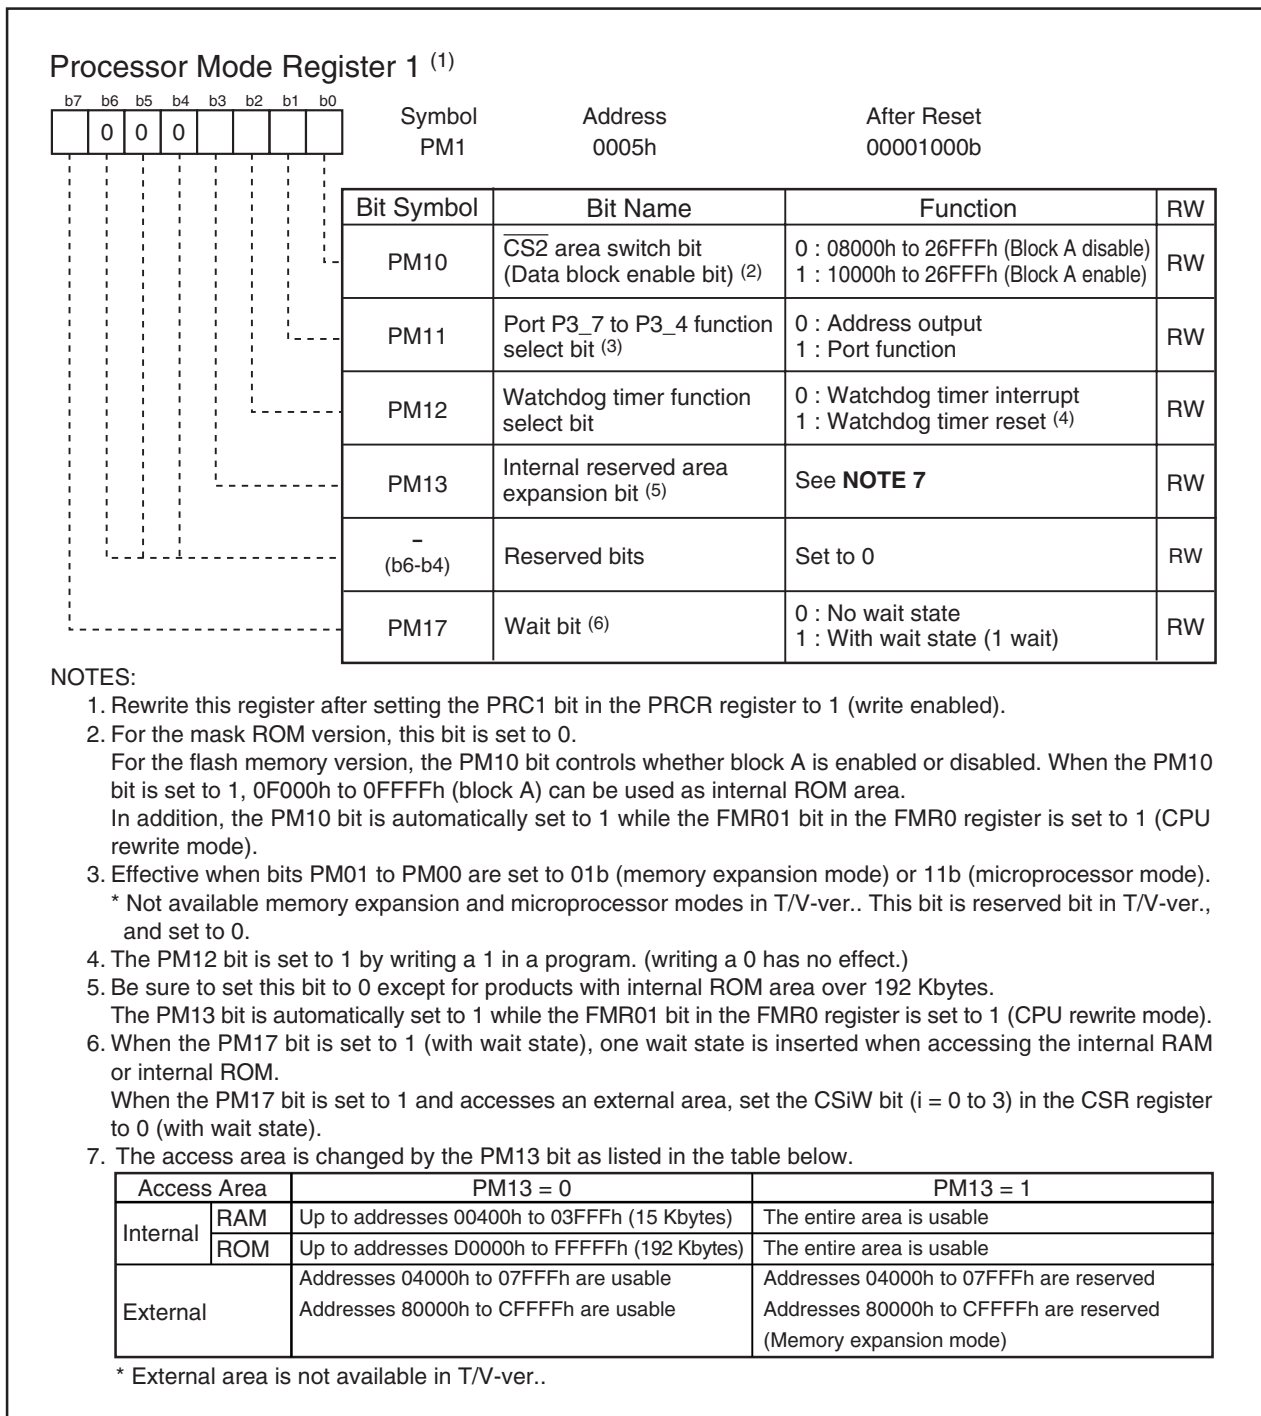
Processor Mode Register 1 $^{(1)}$

| b7 | b6 | b5 | b4 | b3 | b2 | b1 | b0 |
|---|---|---|---|---|---|---|---|
|  | 0 | 0 | 0 |  |  |  |  |

Symbol PM1
Address 0005h
After Reset 00001000b

| Bit Symbol | Bit Name | Function | RW |
|---|---|---|---|
| PM10 | $\overline{CS2}$ area switch bit (Data block enable bit) $^{(2)}$ | 0 : 08000h to 26FFFh (Block A disable) 1 : 10000h to 26FFFh (Block A enable) | RW |
| PM11 | Port P3_7 to P3_4 function select bit $^{(3)}$ | 0 : Address output 1 : Port function | RW |
| PM12 | Watchdog timer function select bit | 0 : Watchdog timer interrupt 1 : Watchdog timer reset $^{(4)}$ | RW |
| PM13 | Internal reserved area expansion bit $^{(5)}$ | See **NOTE 7** | RW |
| – (b6-b4) | Reserved bits | Set to 0 | RW |
| PM17 | Wait bit $^{(6)}$ | 0 : No wait state 1 : With wait state (1 wait) | RW |

NOTES:
1. Rewrite this register after setting the PRC1 bit in the PRCR register to 1 (write enabled).
2. For the mask ROM version, this bit is set to 0.
For the flash memory version, the PM10 bit controls whether block A is enabled or disabled. When the PM10 bit is set to 1, 0F000h to 0FFFFh (block A) can be used as internal ROM area.
In addition, the PM10 bit is automatically set to 1 while the FMR01 bit in the FMR0 register is set to 1 (CPU rewrite mode).
3. Effective when bits PM01 to PM00 are set to 01b (memory expansion mode) or 11b (microprocessor mode).
* Not available memory expansion and microprocessor modes in T/V-ver.. This bit is reserved bit in T/V-ver., and set to 0.
4. The PM12 bit is set to 1 by writing a 1 in a program. (writing a 0 has no effect.)
5. Be sure to set this bit to 0 except for products with internal ROM area over 192 Kbytes.
The PM13 bit is automatically set to 1 while the FMR01 bit in the FMR0 register is set to 1 (CPU rewrite mode).
6. When the PM17 bit is set to 1 (with wait state), one wait state is inserted when accessing the internal RAM or internal ROM.
When the PM17 bit is set to 1 and accesses an external area, set the CSiW bit (i = 0 to 3) in the CSR register to 0 (with wait state).
7. The access area is changed by the PM13 bit as listed in the table below.

| Access Area | | PM13 = 0 | PM13 = 1 |
|---|---|---|---|
| Internal | RAM | Up to addresses 00400h to 03FFFh (15 Kbytes) | The entire area is usable |
| Internal | ROM | Up to addresses D0000h to FFFFFh (192 Kbytes) | The entire area is usable |
| External | | Addresses 04000h to 07FFFh are usable Addresses 80000h to CFFFFh are usable | Addresses 04000h to 07FFFh are reserved Addresses 80000h to CFFFFh are reserved (Memory expansion mode) |

* External area is not available in T/V-ver..